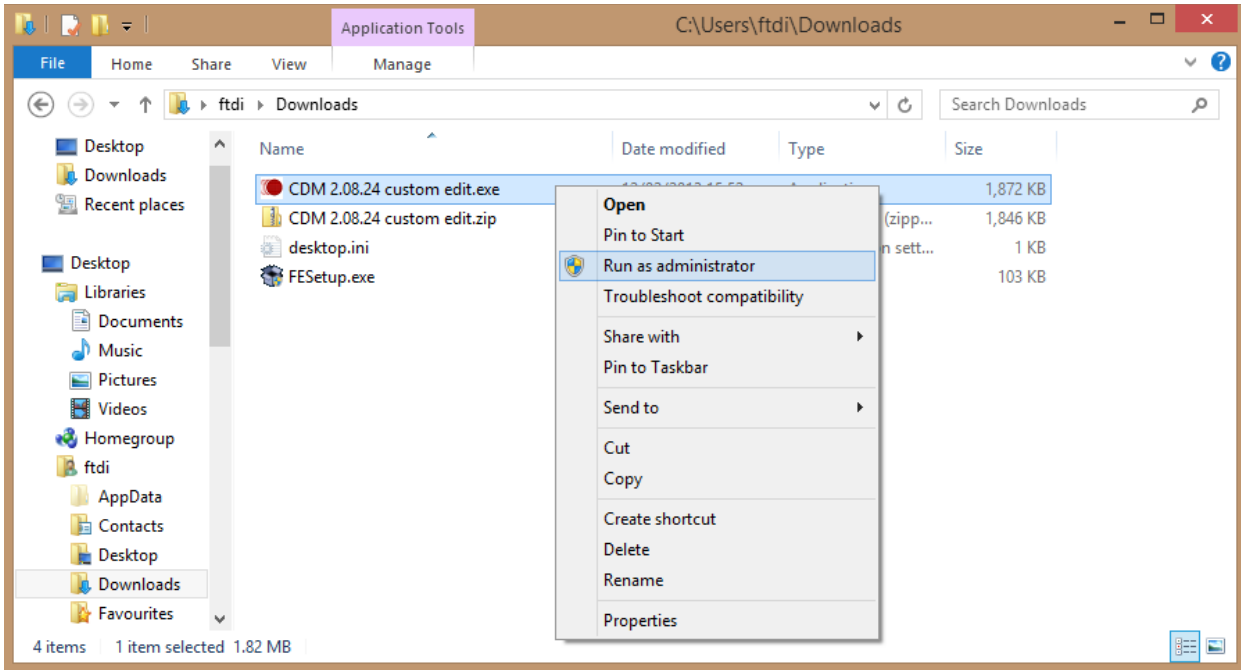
Application Tools

C:\Users\ftdi\Downloads

File | Home | Share | View | Manage

ftdi ▸ Downloads

Search Downloads

Desktop
Downloads
Recent places

Desktop
Libraries
Documents
Music
Pictures
Videos
Homegroup
ftdi
AppData
Contacts
Desktop
Downloads
Favourites

| Name | Date modified | Type | Size |
|---|---|---|---|
| CDM 2.08.24 custom edit.exe | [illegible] | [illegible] | 1,872 KB |
| CDM 2.08.24 custom edit.zip | | (zipp... | 1,846 KB |
| desktop.ini | | n sett... | 1 KB |
| FESetup.exe | | | 103 KB |

Open
Pin to Start
Run as administrator
Troubleshoot compatibility
Share with
Pin to Taskbar
Send to
Cut
Copy
Create shortcut
Delete
Rename
Properties

4 items 1 item selected 1.82 MB